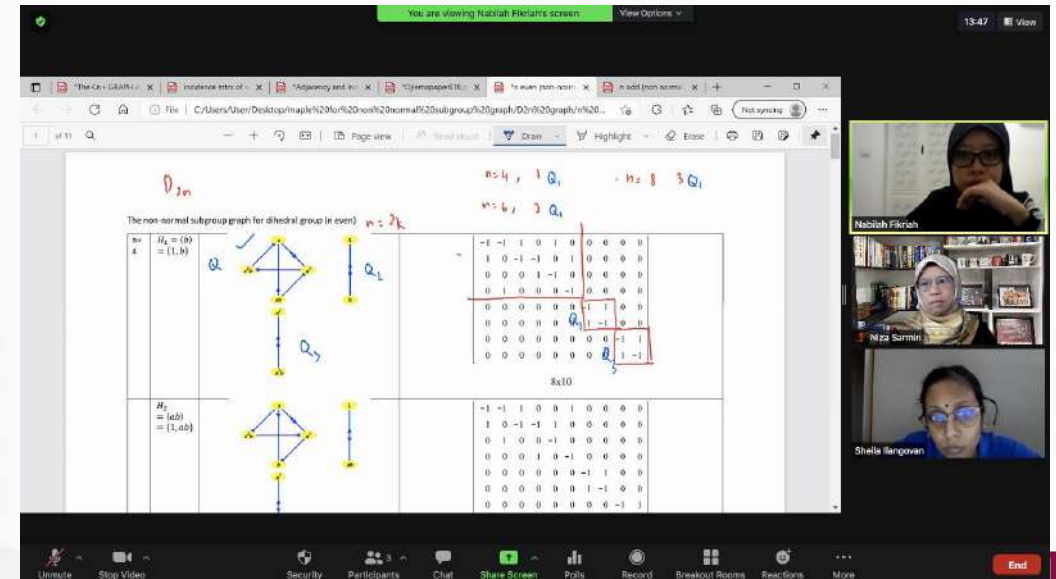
You are viewing Nabilah Fikriah's screen View Options

13:47 View

"The Cn - GRAPH ... × Incidence mtrx of ... × "Adjacency and inc ... × "Ojemapaper ... × "n even (non-norm... × n odd (non norma... × +

File | C:/Users/User/Desktop/maple%20for%20non%20normal%20subgroup%20graph/D2n%20graph/n%20...

Not syncing

1 of 11 Page view Read aloud Draw Highlight Erase

$D_{2n}$

n=4, 1 $Q_1$ n=8 3 $Q_1$

n=6, 2 $Q_1$

The non-normal subgroup graph for dihedral group (n even) n = 2k

| n=4 | $H_1 = \langle b \rangle = \{1, b\}$ | | | $\begin{matrix} -1 & -1 & 1 & 0 & 1 & 0 & 0 & 0 & 0 & 0 \\ 1 & 0 & -1 & -1 & 0 & 1 & 0 & 0 & 0 & 0 \\ 0 & 0 & 0 & 1 & -1 & 0 & 0 & 0 & 0 & 0 \\ 0 & 1 & 0 & 0 & 0 & -1 & 0 & 0 & 0 & 0 \\ 0 & 0 & 0 & 0 & 0 & 0 & -1 & 1 & 0 & 0 \\ 0 & 0 & 0 & 0 & 0 & 0 & 1 & -1 & 0 & 0 \\ 0 & 0 & 0 & 0 & 0 & 0 & 0 & 0 & -1 & 1 \\ 0 & 0 & 0 & 0 & 0 & 0 & 0 & 0 & 1 & -1 \end{matrix}$ 8x10 |
|---|---|---|---|---|
| | $H_2 = \langle ab \rangle = \{1, ab\}$ | | | $\begin{matrix} -1 & -1 & 1 & 0 & 0 & 1 & 0 & 0 & 0 & 0 \\ 1 & 0 & -1 & -1 & 1 & 0 & 0 & 0 & 0 & 0 \\ 0 & 1 & 0 & 0 & -1 & 0 & 0 & 0 & 0 & 0 \\ 0 & 0 & 0 & 1 & 0 & -1 & 0 & 0 & 0 & 0 \\ 0 & 0 & 0 & 0 & 0 & 0 & -1 & 1 & 0 & 0 \\ 0 & 0 & 0 & 0 & 0 & 0 & 1 & -1 & 0 & 0 \\ 0 & 0 & 0 & 0 & 0 & 0 & 0 & 0 & -1 & 1 \end{matrix}$ |

Q $Q_1$ $Q_2$ $Q_1$ Q 5

Nabilah Fikriah
Niza Sarmin
Sheila Ilangovan

Unmute Stop Video Security Participants 3 Chat Share Screen Polls Record Breakout Rooms Reactions More End